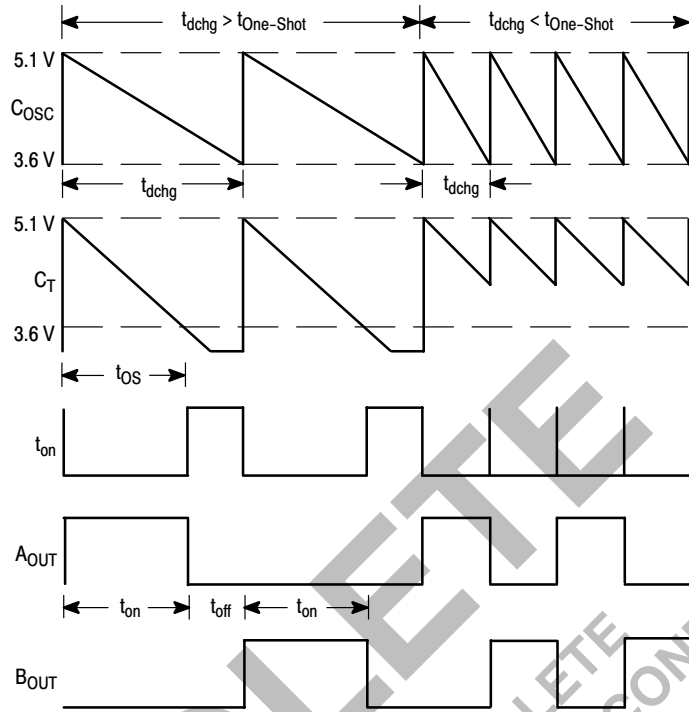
$t_{dchg} > t_{One\text{-}Shot}$

$t_{dchg} < t_{One\text{-}Shot}$

5.1 V

$C_{OSC}$

3.6 V

$t_{dchg}$

$t_{dchg}$

5.1 V

$C_T$

3.6 V

$t_{OS}$

$t_{on}$

$A_{OUT}$

$t_{on}$ $t_{off}$ $t_{on}$

$B_{OUT}$

OBSOLETE

OBSOLETE

DISCON